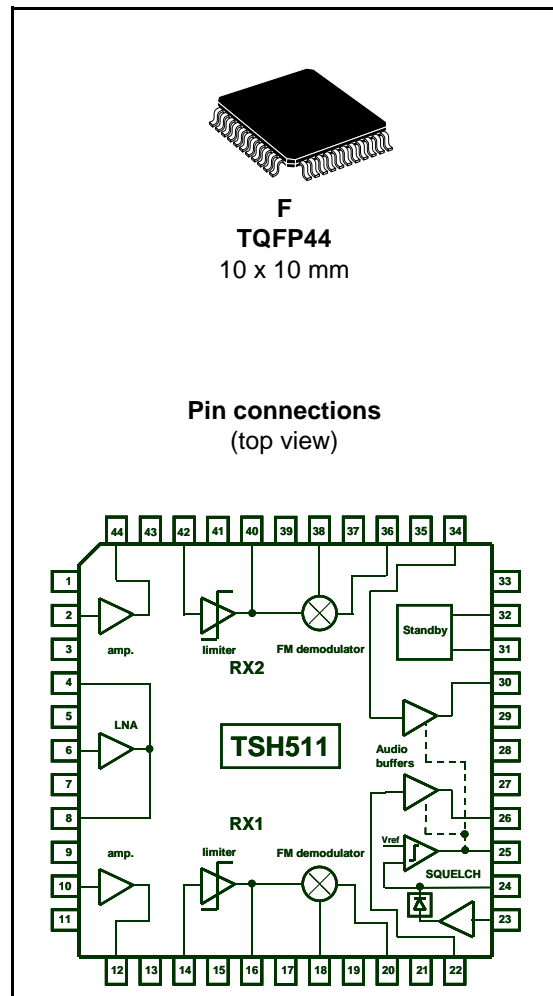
F
TQFP44
10 x 10 mm

Pin connections
(top view)

44 43 42 41 40 39 38 37 36 35 34

1
2
3
4
5
6
7
8
9
10
11

33
32
31
30
29
28
27
26
25
24
23

12 13 14 15 16 17 18 19 20 21 22

amp.
limiter
FM demodulator
Standby
RX2
LNA
TSH511
Audio buffers
RX1
amp.
limiter
FM demodulator
Vref
SQUELCH